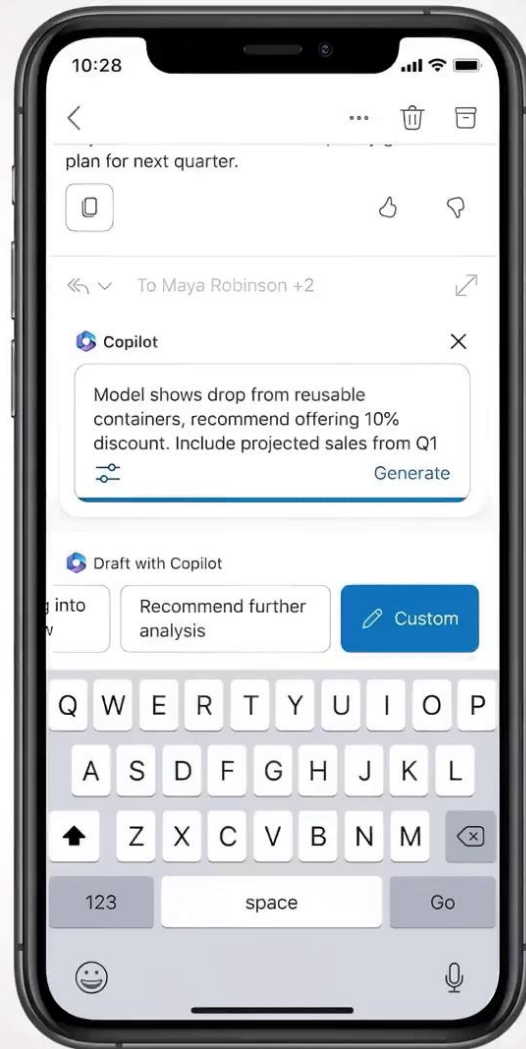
10:28

plan for next quarter.

To Maya Robinson +2

Copilot

Model shows drop from reusable containers, recommend offering 10% discount. Include projected sales from Q1

Generate

Draft with Copilot

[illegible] into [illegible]

Recommend further analysis

Custom

Q W E R T Y U I O P

A S D F G H J K L

Z X C V B N M

123 space Go